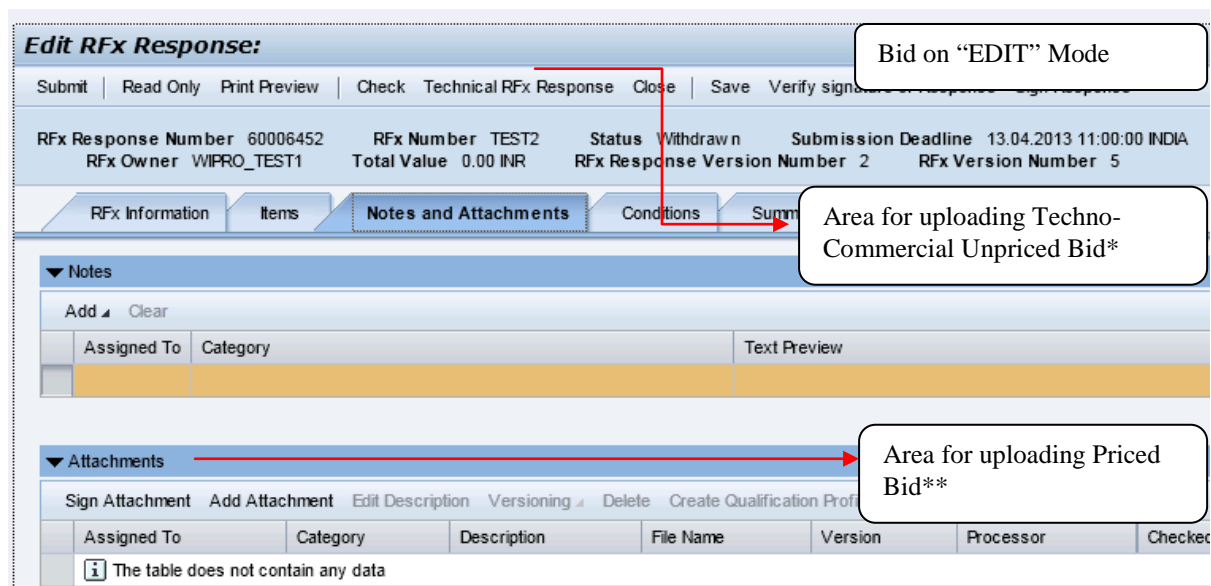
Edit RFx Response:

Bid on "EDIT" Mode

Submit | Read Only Print Preview | Check Technical RFx Response Close | Save Verify signa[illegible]

RFx Response Number 60006452 RFx Number TEST2 Status Withdrawn Submission Deadline 13.04.2013 11:00:00 INDIA
RFx Owner WIPRO_TEST1 Total Value 0.00 INR RFx Response Version Number 2 RFx Version Number 5

RFx Information | Items | Notes and Attachments | Conditions | Summ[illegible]

Area for uploading Techno-Commercial Unpriced Bid*

▼ Notes

Add ◢ Clear

| | Assigned To | Category | Text Preview |
|---|---|---|---|
| | | | |

▼ Attachments

Area for uploading Priced Bid**

Sign Attachment Add Attachment Edit Description Versioning ◢ Delete Create Qualification Profi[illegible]

| | Assigned To | Category | Description | File Name | Version | Processor | Checke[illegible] |
|---|---|---|---|---|---|---|---|
| | [i] The table does not contain any data | | | | | | |